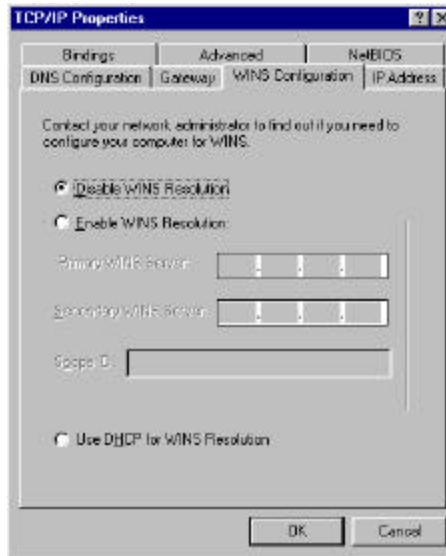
TCP/IP Properties

? X

Bindings | Advanced | NetBIOS

DNS Configuration | Gateway | WINS Configuration | IP Address

Contact your network administrator to find out if you need to configure your computer for WINS.

Disable WINS Resolution

Enable WINS Resolution:

Primary WINS Server: . . .

Secondary WINS Server: . . .

Scope ID:

Use DHCP for WINS Resolution

OK

Cancel